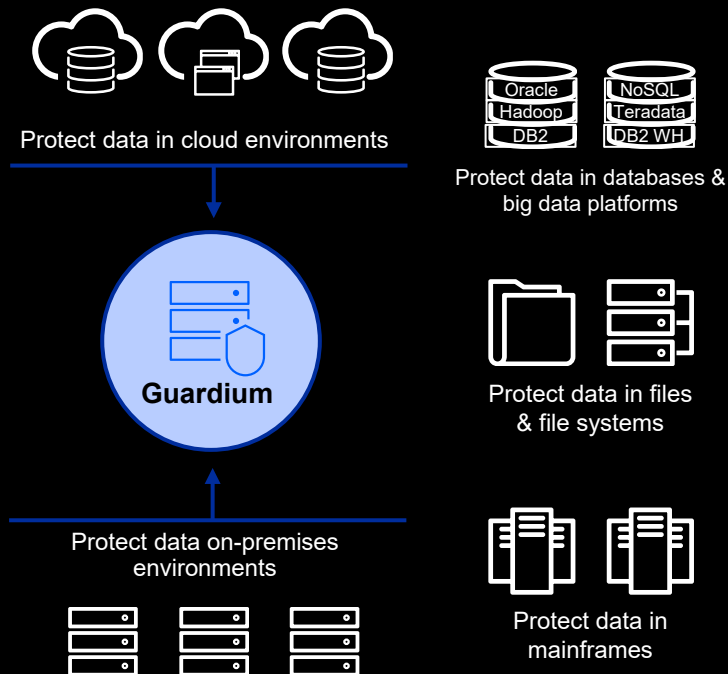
Protect data in cloud environments

Oracle
Hadoop
DB2

NoSQL
Teradata
DB2 WH

Protect data in databases & big data platforms

Guardium

Protect data in files & file systems

Protect data on-premises environments

Protect data in mainframes